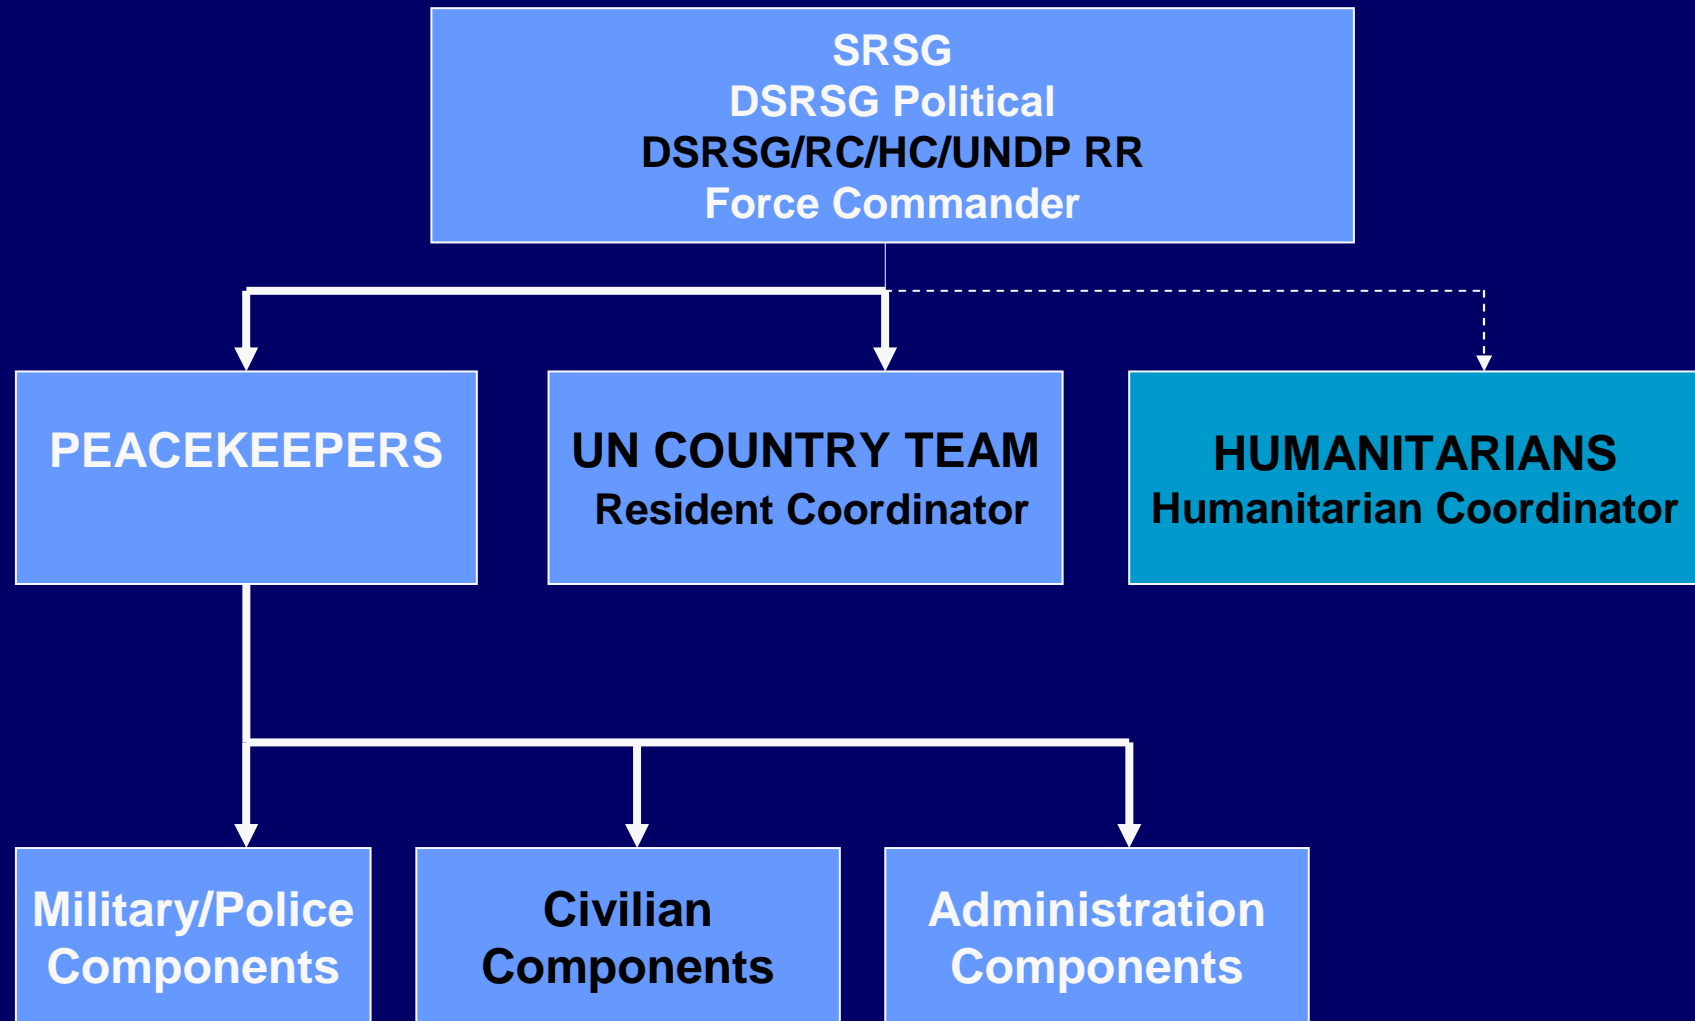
SRSG
DSRSG Political
DSRSG/RC/HC/UNDP RR
Force Commander

PEACEKEEPERS

UN COUNTRY TEAM
Resident Coordinator

HUMANITARIANS
Humanitarian Coordinator

Military/Police Components

Civilian Components

Administration Components